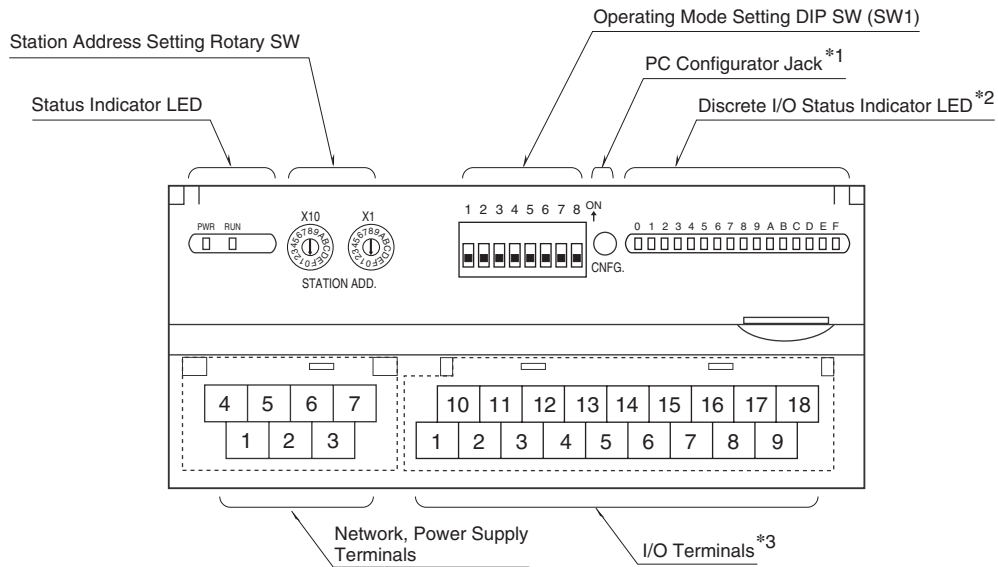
Operating Mode Setting DIP SW (SW1)

Station Address Setting Rotary SW

PC Configurator Jack $^{*1}$

Status Indicator LED

Discrete I/O Status Indicator LED $^{*2}$

PWR RUN

X10 X1

0123456789ABCDEF 0123456789ABCDEF

STATION ADD.

1 2 3 4 5 6 7 8 ON

CNFG.

0 1 2 3 4 5 6 7 8 9 A B C D E F

4 5 6 7
1 2 3

10 11 12 13 14 15 16 17 18
1 2 3 4 5 6 7 8 9

Network, Power Supply Terminals

I/O Terminals $^{*3}$